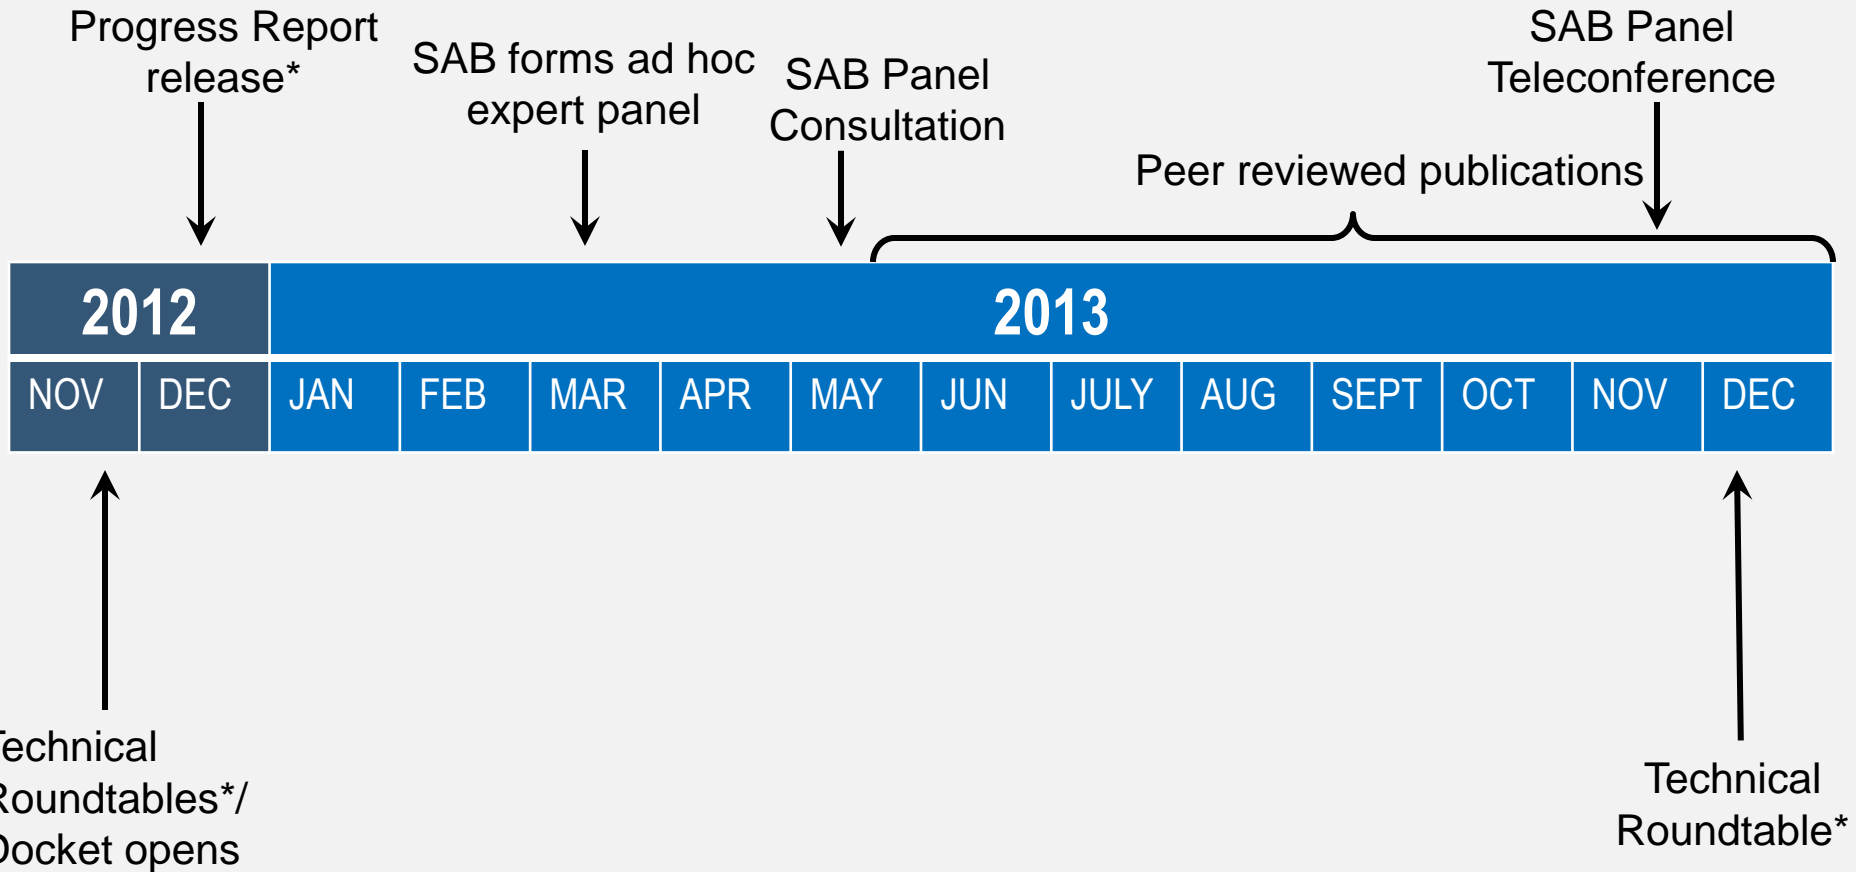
Progress Report release*

SAB forms ad hoc expert panel

SAB Panel Consultation

SAB Panel Teleconference

Peer reviewed publications

2012

2013

NOV DEC JAN FEB MAR APR MAY JUN JULY AUG SEPT OCT NOV DEC

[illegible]echnical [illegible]oundtables*/ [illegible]ocket opens

Technical Roundtable*